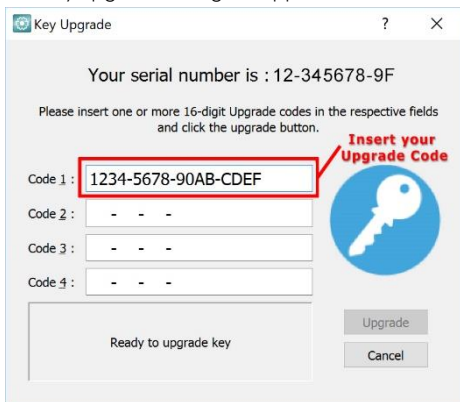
Key Upgrade

?

Your serial number is : 12-345678-9F

Please insert one or more 16-digit Upgrade codes in the respective fields and click the upgrade button.

Insert your Upgrade Code

Code 1 : 1234-5678-90AB-CDEF

Code 2 : - - -

Code 3 : - - -

Code 4 : - - -

Ready to upgrade key

Upgrade

Cancel